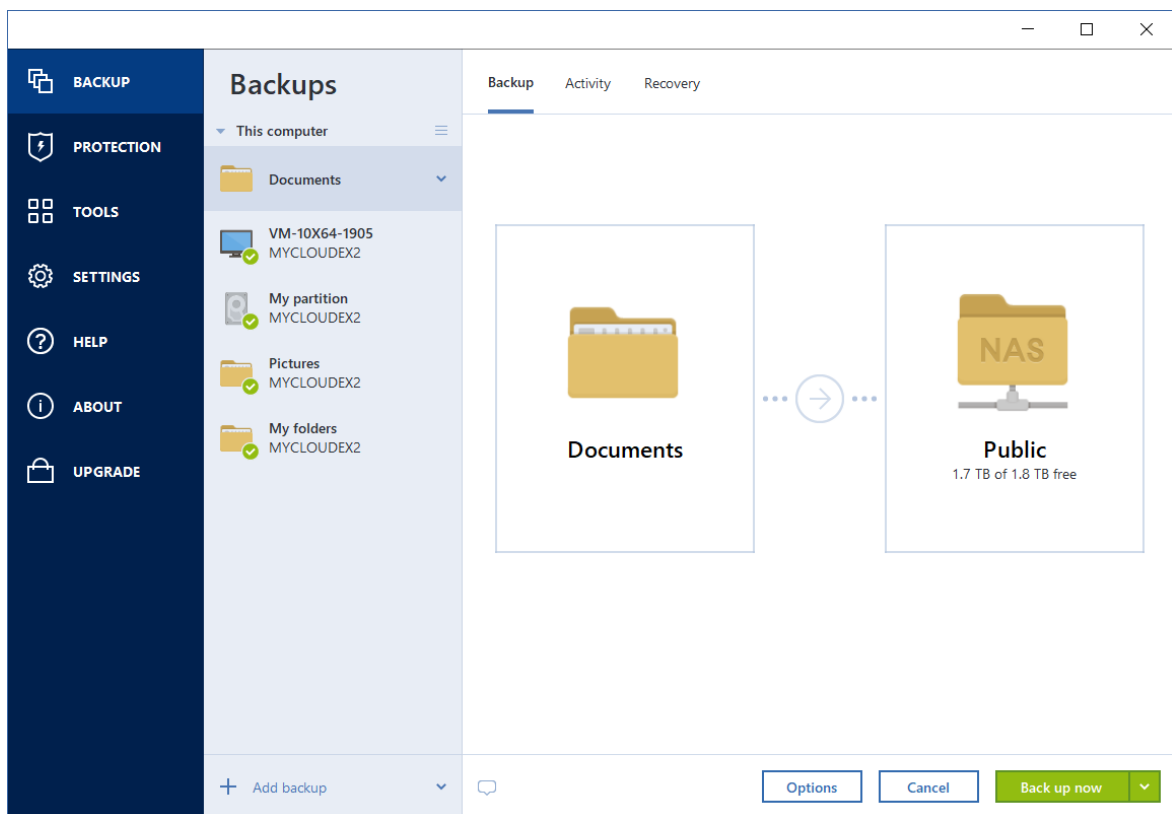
BACKUP
PROTECTION
TOOLS
SETTINGS
HELP
ABOUT
UPGRADE

Backups
This computer
Documents
VM-10X64-1905
MYCLOUDEX2
My partition
MYCLOUDEX2
Pictures
MYCLOUDEX2
My folders
MYCLOUDEX2
Add backup

Backup Activity Recovery

Documents

NAS
Public
1.7 TB of 1.8 TB free

Options Cancel Back up now